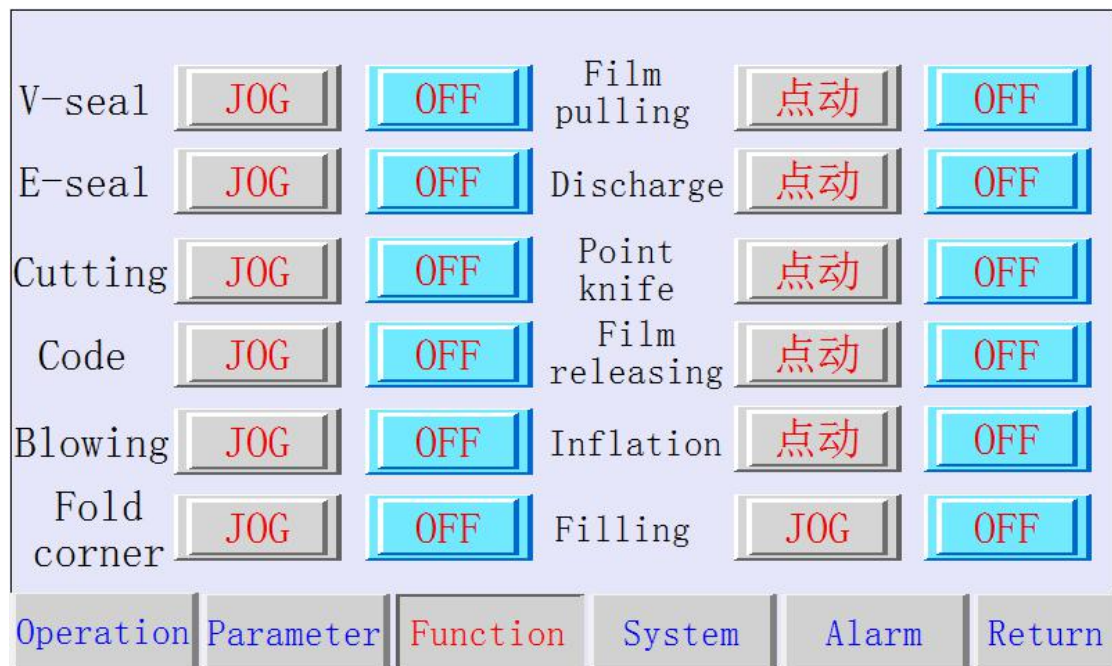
| V-seal | JOG | OFF | Film pulling | 点动 | OFF |
|---|---|---|---|---|---|
| E-seal | JOG | OFF | Discharge | 点动 | OFF |
| Cutting | JOG | OFF | Point knife | 点动 | OFF |
| Code | JOG | OFF | Film releasing | 点动 | OFF |
| Blowing | JOG | OFF | Inflation | 点动 | OFF |
| Fold corner | JOG | OFF | Filling | JOG | OFF |

Operation Parameter Function System Alarm Return